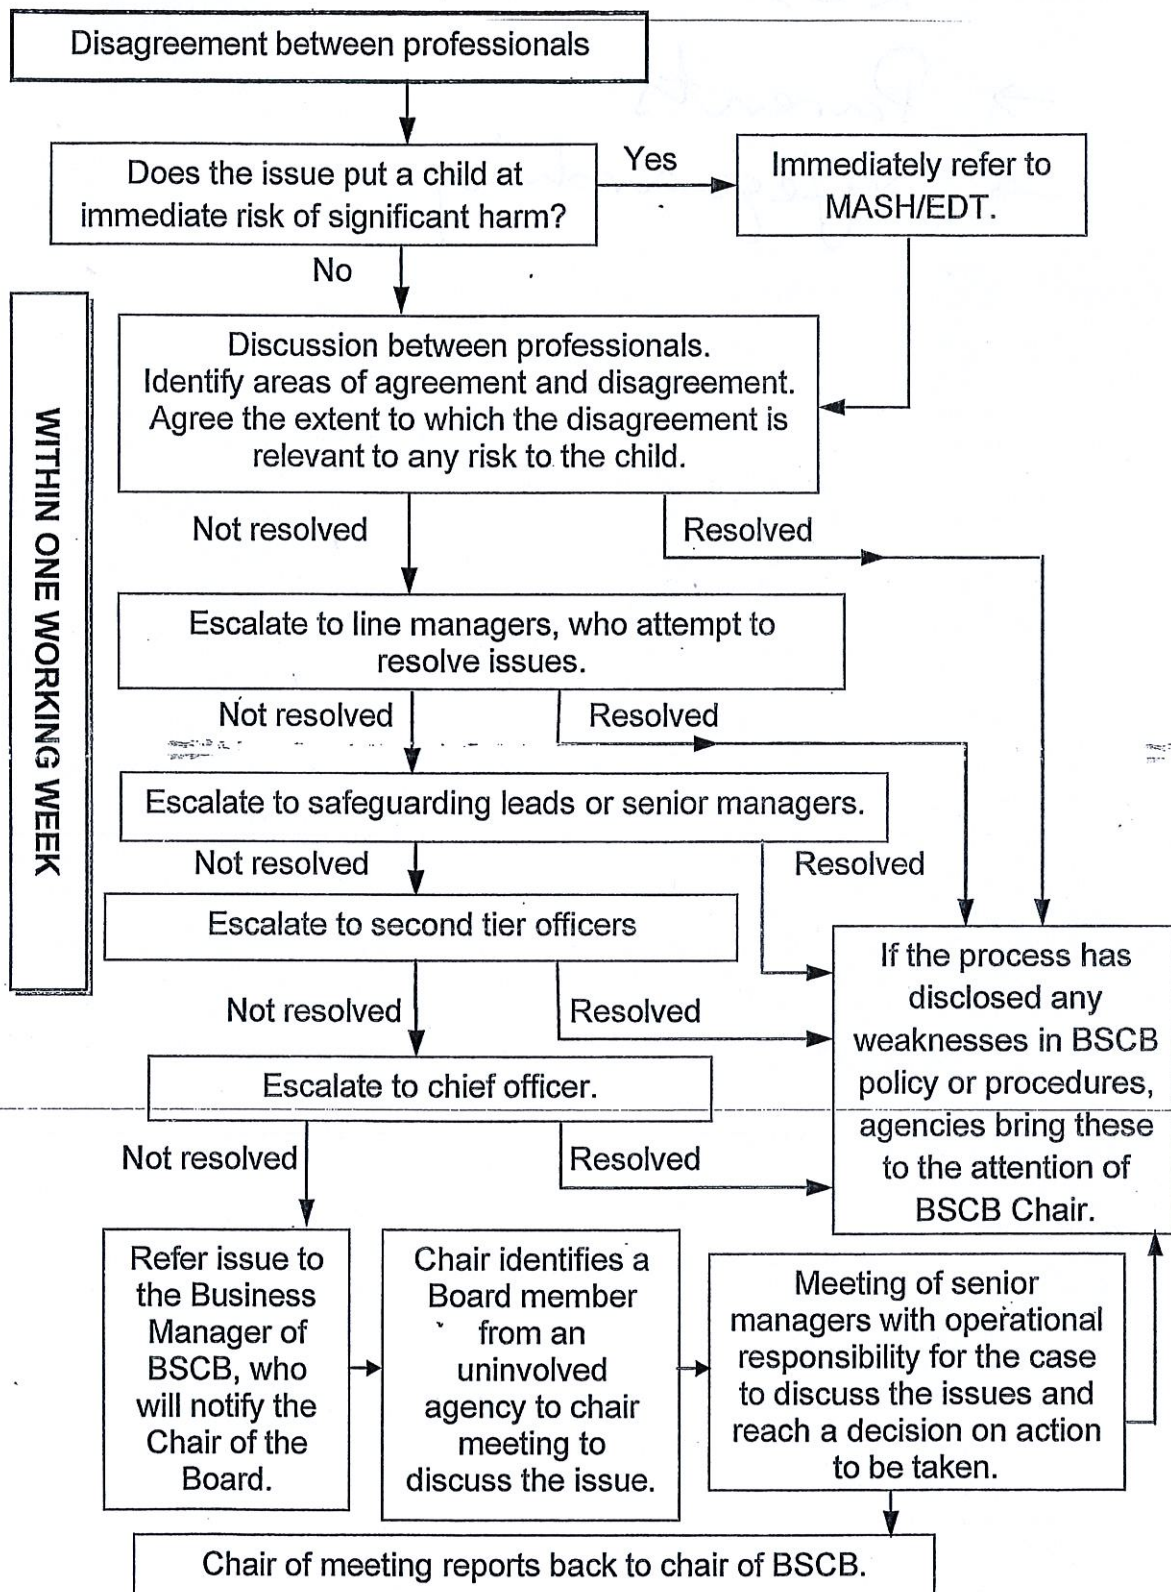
Disagreement between professionals

Does the issue put a child at immediate risk of significant harm?

Yes

Immediately refer to MASH/EDT.

No

WITHIN ONE WORKING WEEK

Discussion between professionals. Identify areas of agreement and disagreement. Agree the extent to which the disagreement is relevant to any risk to the child.

Not resolved

Resolved

Escalate to line managers, who attempt to resolve issues.

Not resolved

Resolved

Escalate to safeguarding leads or senior managers.

Not resolved

Resolved

Escalate to second tier officers

Not resolved

Resolved

Escalate to chief officer.

Not resolved

Resolved

If the process has disclosed any weaknesses in BSCB policy or procedures, agencies bring these to the attention of BSCB Chair.

Refer issue to the Business Manager of BSCB, who will notify the Chair of the Board.

Chair identifies a Board member from an uninvolved agency to chair meeting to discuss the issue.

Meeting of senior managers with operational responsibility for the case to discuss the issues and reach a decision on action to be taken.

Chair of meeting reports back to chair of BSCB.